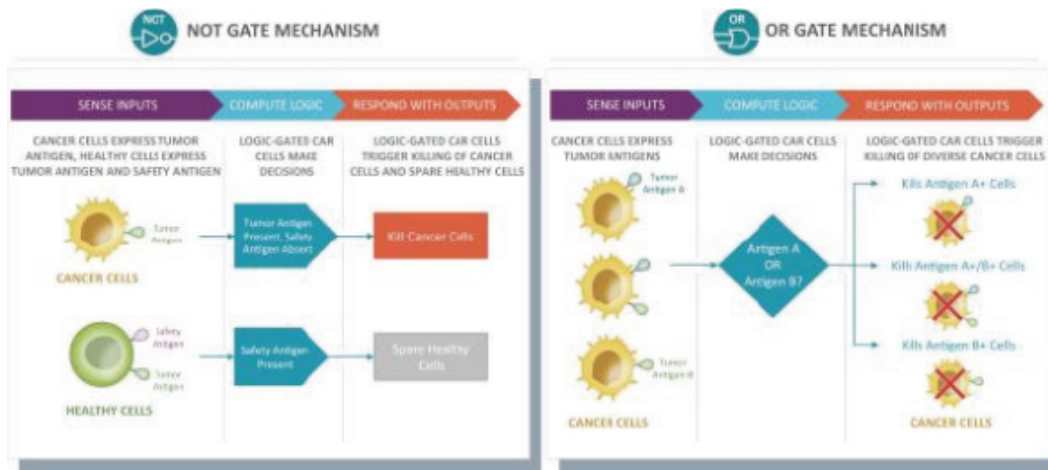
NOT NOT GATE MECHANISM

SENSE INPUTS

COMPUTE LOGIC

RESPOND WITH OUTPUTS

CANCER CELLS EXPRESS TUMOR ANTIGEN, HEALTHY CELLS EXPRESS TUMOR ANTIGEN AND SAFETY ANTIGEN

LOGIC-GATED CAR CELLS MAKE DECISIONS

LOGIC-GATED CAR CELLS TRIGGER KILLING OF CANCER CELLS AND SPARE HEALTHY CELLS

Tumor Antigen

CANCER CELLS

Tumor Antigen Present, Safety Antigen Absent

Kill Cancer Cells

Safety Antigen

Tumor Antigen

HEALTHY CELLS

Safety Antigen Present

Spare Healthy Cells

OR OR GATE MECHANISM

SENSE INPUTS

COMPUTE LOGIC

RESPOND WITH OUTPUTS

CANCER CELLS EXPRESS TUMOR ANTIGENS

LOGIC-GATED CAR CELLS MAKE DECISIONS

LOGIC-GATED CAR CELLS TRIGGER KILLING OF DIVERSE CANCER CELLS

Tumor Antigen A

Antigen A OR Antigen B?

Tumor Antigen B

CANCER CELLS

Kills Antigen A+ Cells

Kills Antigen A+/B+ Cells

Kills Antigen B+ Cells

CANCER CELLS